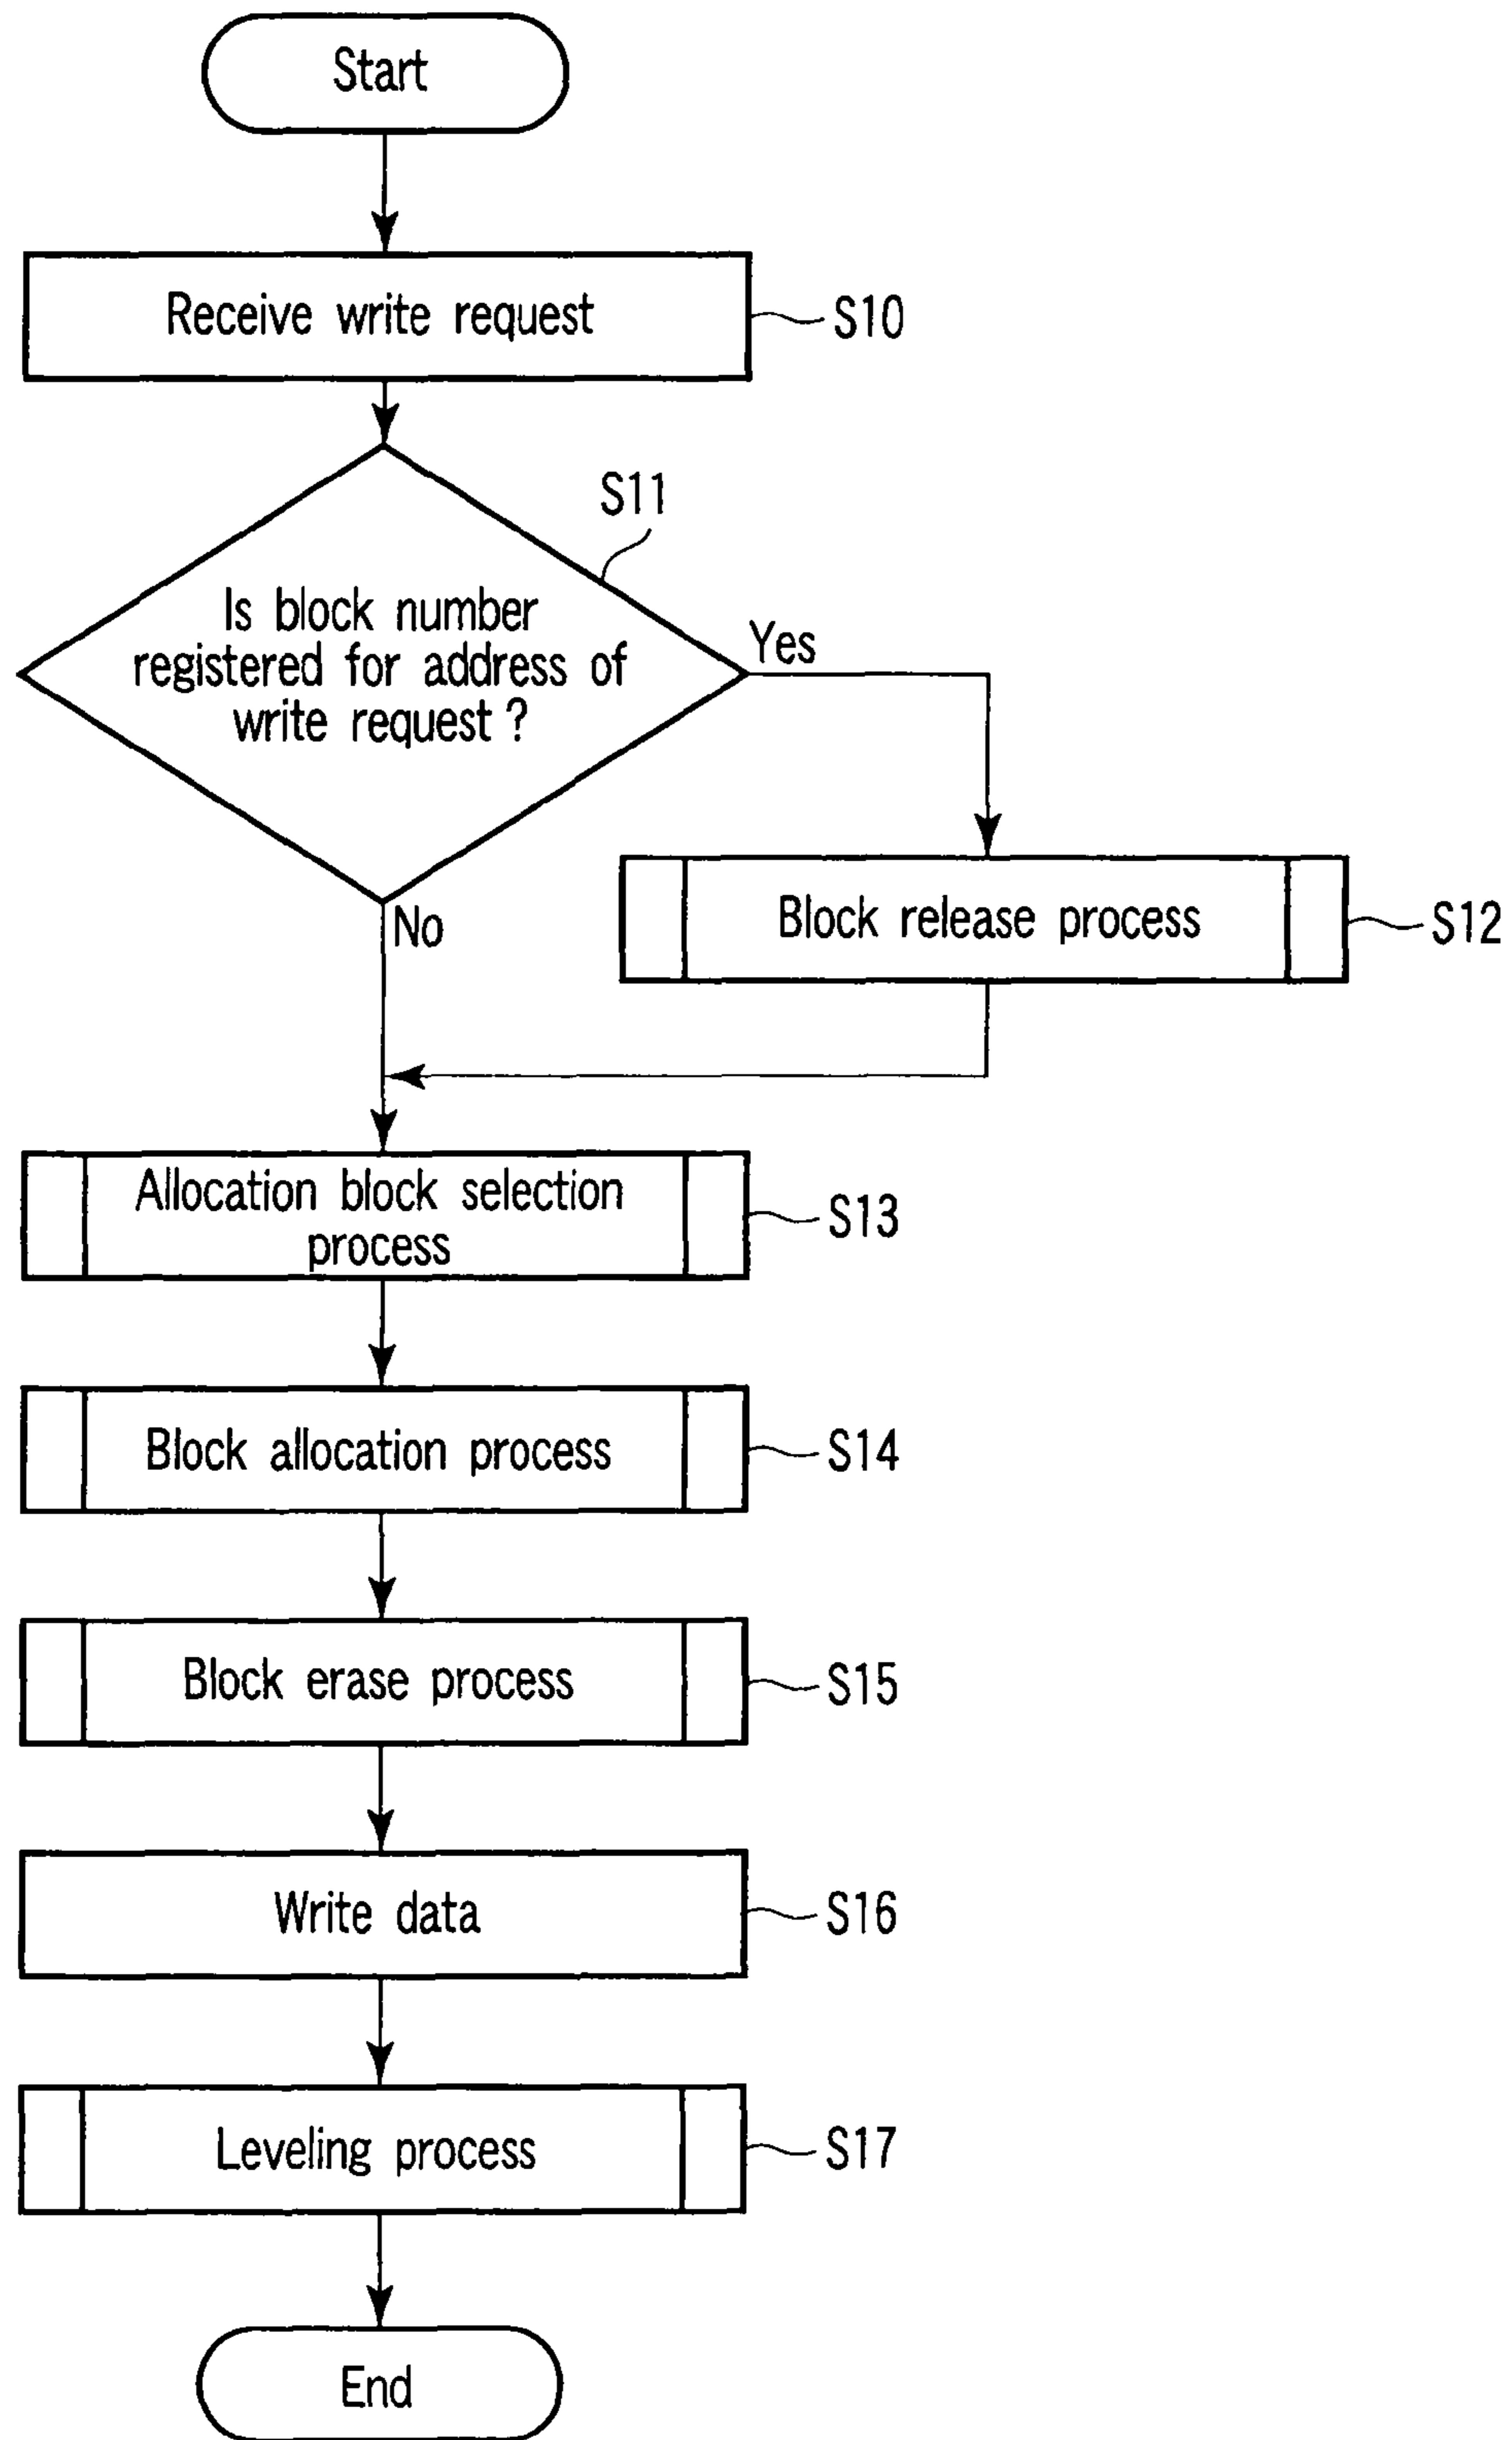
Start

Receive write request
S10

S11
Is block number registered for address of write request ?

Yes

Block release process
S12

No

Allocation block selection process
S13

Block allocation process
S14

Block erase process
S15

Write data
S16

Leveling process
S17

End